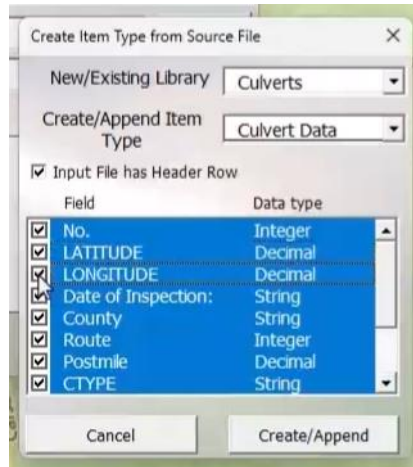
Create Item Type from Source File ×

New/Existing Library | Culverts

Create/Append Item Type | Culvert Data

☑ Input File has Header Row

| | Field | Data type |
|---|---|---|
| ☑ | No. | Integer |
| ☑ | LATITUDE | Decimal |
| ☑ | LONGITUDE | Decimal |
| ☑ | Date of Inspection: | String |
| ☑ | County | String |
| ☑ | Route | Integer |
| ☑ | Postmile | Decimal |
| ☑ | CTYPE | String |

Cancel

Create/Append